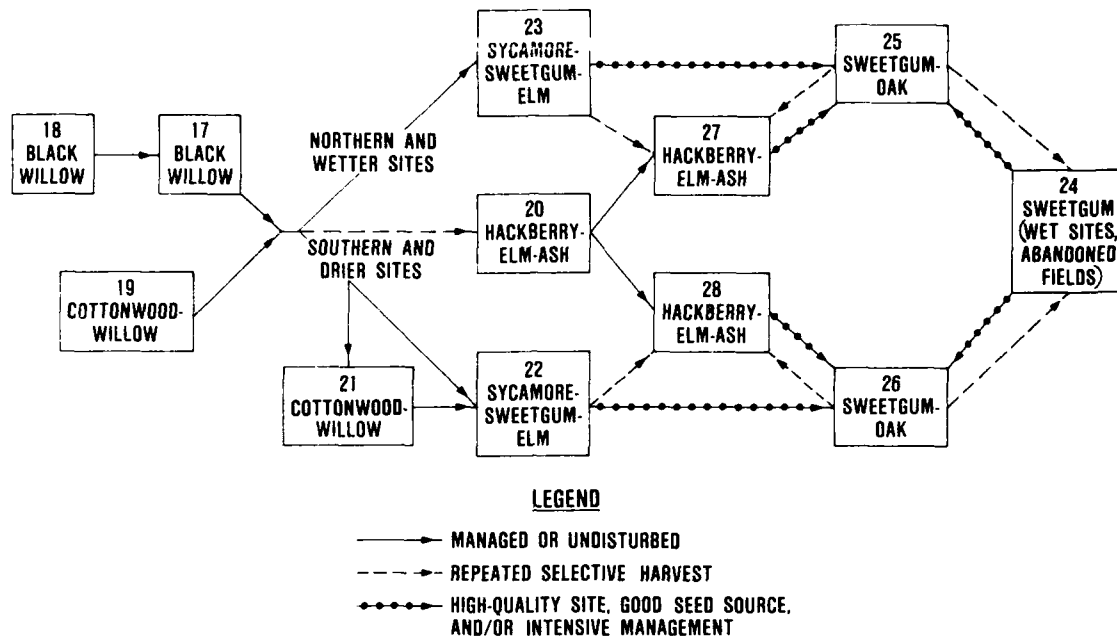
18
BLACK
WILLOW

17
BLACK
WILLOW

19
COTTONWOOD-
WILLOW

NORTHERN AND
WETTER SITES

SOUTHERN AND
DRIER SITES

21
COTTONWOOD-
WILLOW

23
SYCAMORE-
SWEETGUM-
ELM

20
HACKBERRY-
ELM-ASH

22
SYCAMORE-
SWEETGUM-
ELM

27
HACKBERRY-
ELM-ASH

28
HACKBERRY-
ELM-ASH

25
SWEETGUM-
OAK

26
SWEETGUM-
OAK

24
SWEETGUM
(WET SITES,
ABANDONED
FIELDS)

LEGEND

MANAGED OR UNDISTURBED

REPEATED SELECTIVE HARVEST

HIGH-QUALITY SITE, GOOD SEED SOURCE, AND/OR INTENSIVE MANAGEMENT